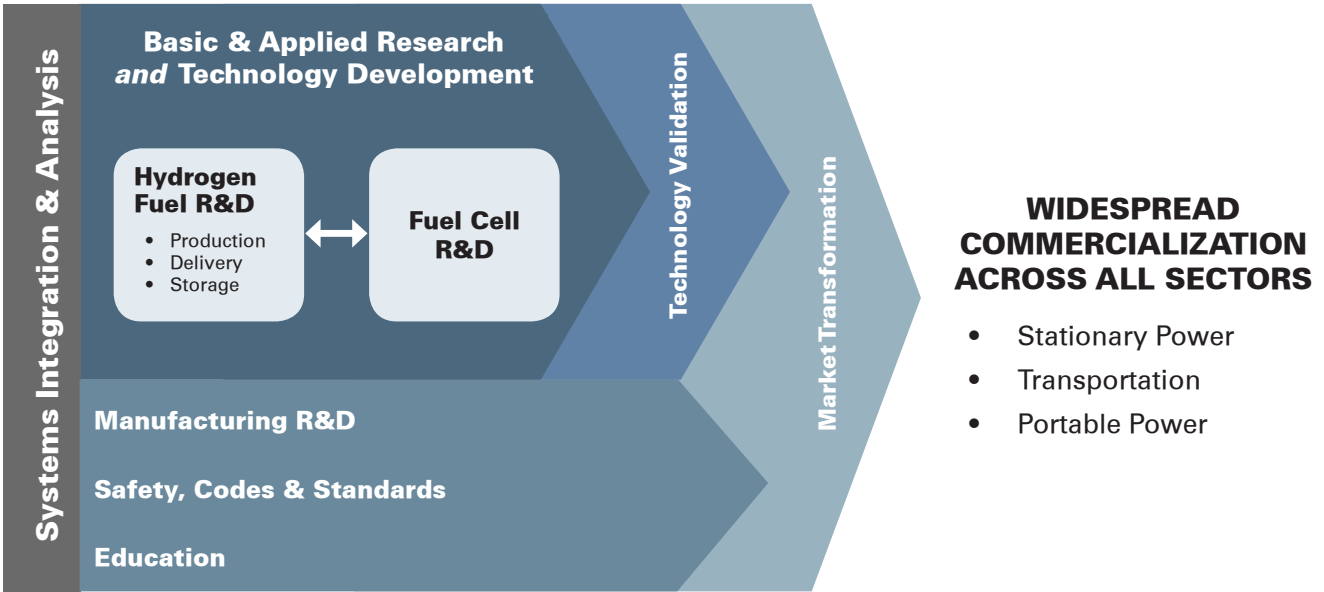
Systems Integration & Analysis

Basic & Applied Research *and* Technology Development

Hydrogen Fuel R&D
- Production
- Delivery
- Storage

Fuel Cell R&D

Technology Validation

Market Transformation

Manufacturing R&D

Safety, Codes & Standards

Education

WIDESPREAD COMMERCIALIZATION ACROSS ALL SECTORS

- Stationary Power
- Transportation
- Portable Power